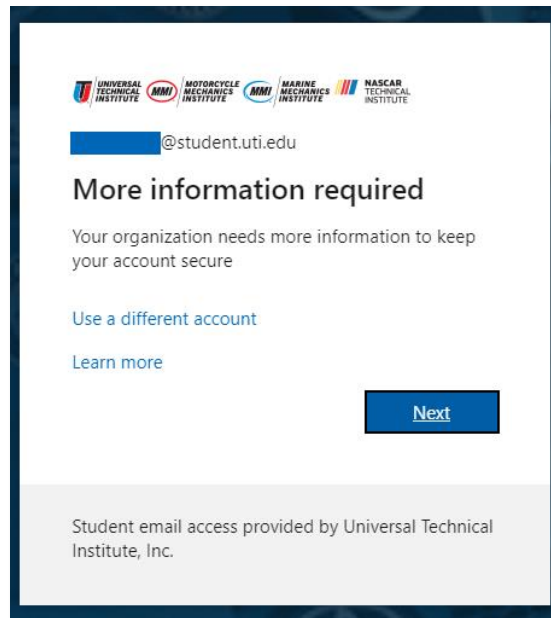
UNIVERSAL TECHNICAL INSTITUTE MMI MOTORCYCLE MECHANICS INSTITUTE MMI MARINE MECHANICS INSTITUTE NASCAR TECHNICAL INSTITUTE

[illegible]@student.uti.edu

More information required

Your organization needs more information to keep your account secure

Use a different account

Learn more

Next

Student email access provided by Universal Technical Institute, Inc.